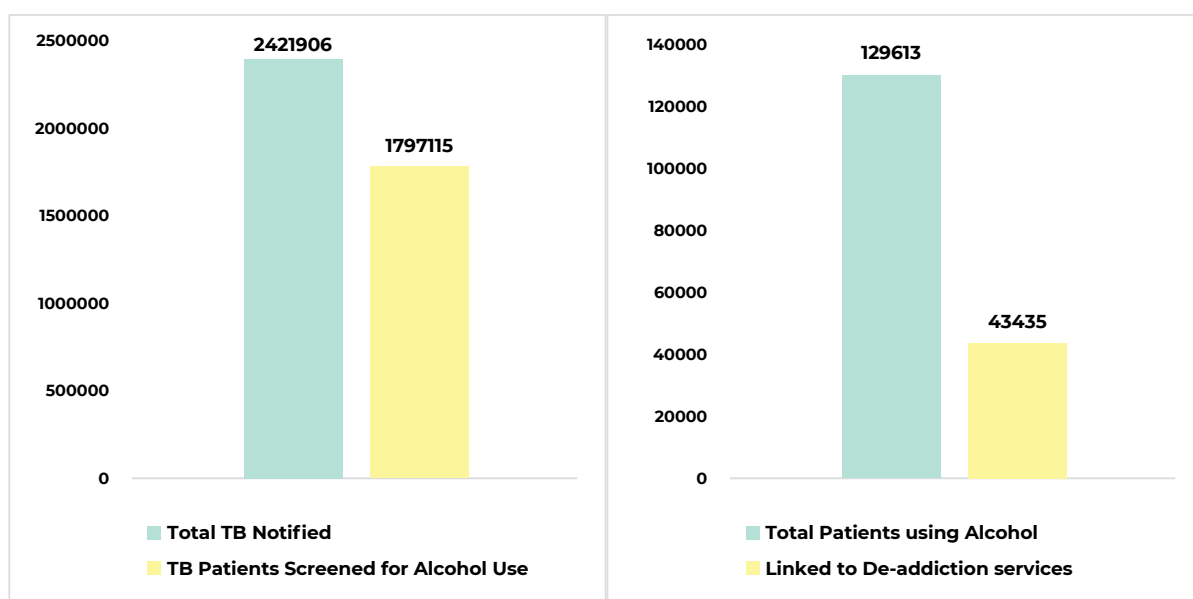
2500000
2000000
1500000
1000000
500000
0

2421906
1797115

Total TB Notified
TB Patients Screened for Alcohol Use

140000
120000
100000
80000
60000
40000
20000
0

129613
43435

Total Patients using Alcohol
Linked to De-addiction services